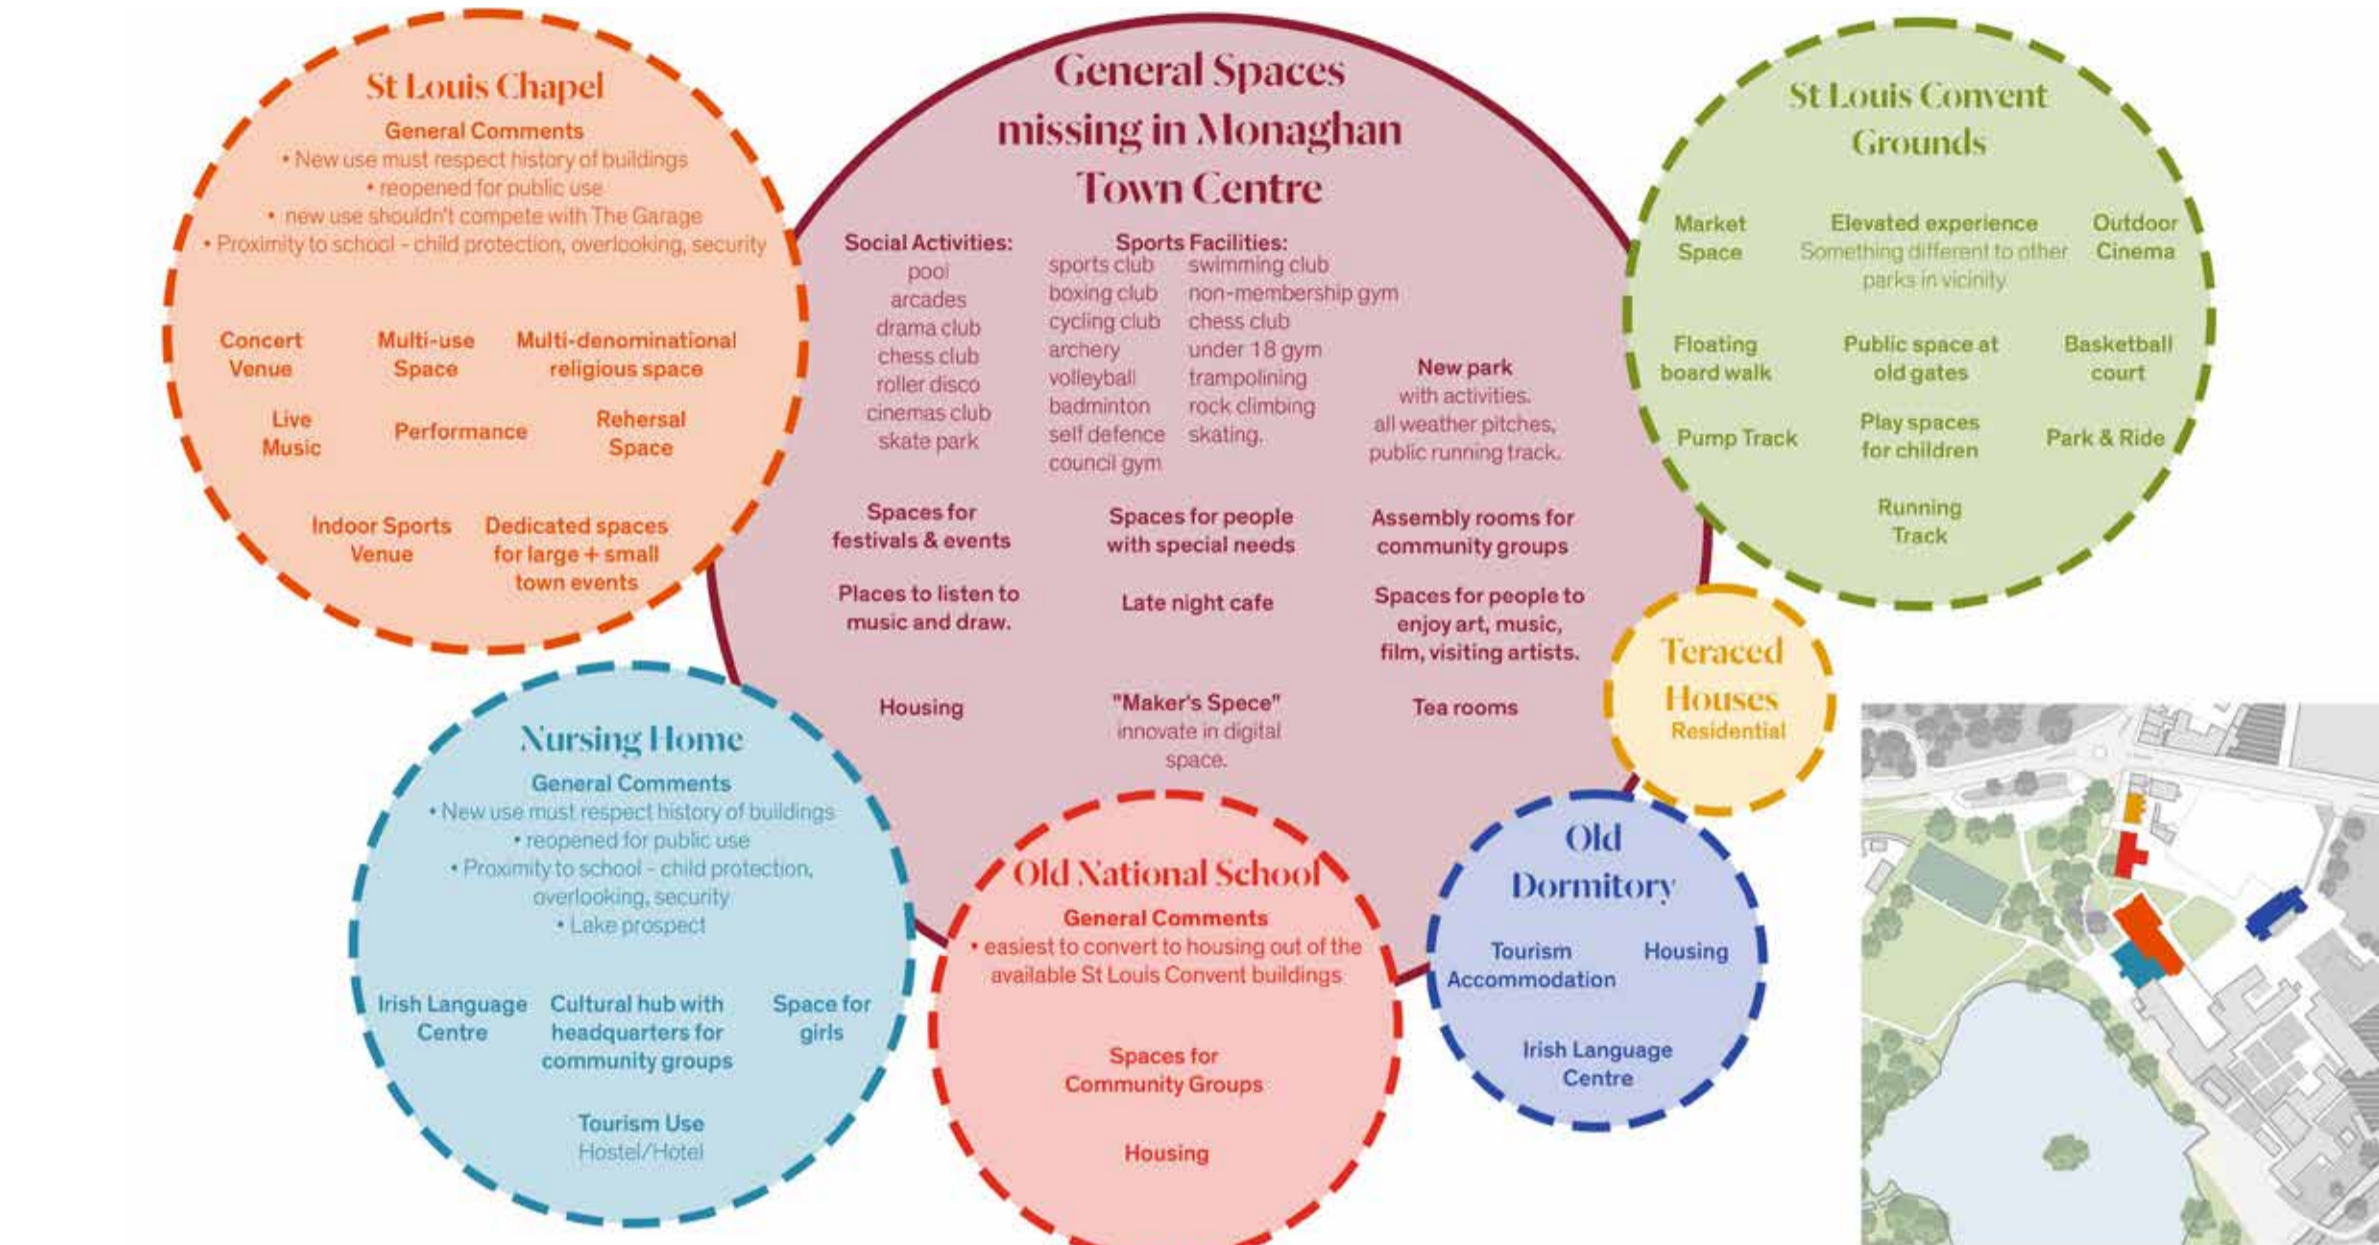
St Louis Chapel

General Comments
• New use must respect history of buildings
• reopened for public use
• new use shouldn't compete with The Garage
• Proximity to school - child protection, overlooking, security

Concert Venue

Multi-use Space

Multi-denominational religious space

Live Music

Performance

Rehersal Space

Indoor Sports Venue

Dedicated spaces for large + small town events

General Spaces missing in Monaghan Town Centre

Social Activities:
pool
arcades
drama club
chess club
roller disco
cinemas club
skate park

Sports Facilities:
sports club
boxing club
cycling club
archery
volleyball
badminton
self defence
council gym
swimming club
non-membership gym
chess club
under 18 gym
trampolining
rock climbing
skating.

New park
with activities.
all weather pitches,
public running track.

Spaces for festivals & events

Spaces for people with special needs

Assembly rooms for community groups

Places to listen to music and draw.

Late night cafe

Spaces for people to enjoy art, music, film, visiting artists.

Housing

"Maker's Spece"
innovate in digital space.

Tea rooms

St Louis Convent Grounds

Market Space

Elevated experience
Something different to other parks in vicinity

Outdoor Cinema

Floating board walk

Public space at old gates

Basketball court

Pump Track

Play spaces for children

Park & Ride

Running Track

Teraced Houses
Residential

Nursing Home

General Comments
• New use must respect history of buildings
• reopened for public use
• Proximity to school - child protection, overlooking, security
• Lake prospect

Irish Language Centre

Cultural hub with headquarters for community groups

Space for girls

Tourism Use
Hostel/Hotel

Old National School

General Comments
• easiest to convert to housing out of the available St Louis Convent buildings

Spaces for Community Groups

Housing

Old Dormitory

Tourism Accommodation

Housing

Irish Language Centre